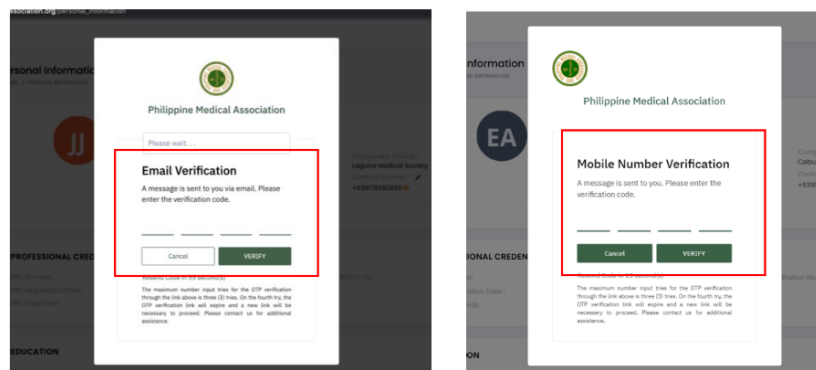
ssociation.org/personal_information

ersonal Information

Philippine Medical Association

Please wait...

JJ

Email Verification

A message is sent to you via email. Please enter the verification code.

Cancel

VERIFY

Laguna Medical Society

+63978085689

PROFESSIONAL CREDE

The maximum number input tries for the OTP verification through the link above is three (3) tries. On the fourth try, the OTP verification link will expire and a new link will be necessary to proceed. Please contact us for additional assistance.

EDUCATION

nformation

Philippine Medical Association

EA

Mobile Number Verification

A message is sent to you. Please enter the verification code.

Cancel

VERIFY

Cebu

+639

IONAL CREDEN

The maximum number input tries for the OTP verification through the link above is three (3) tries. On the fourth try, the OTP verification link will expire and a new link will be necessary to proceed. Please contact us for additional assistance.

ON